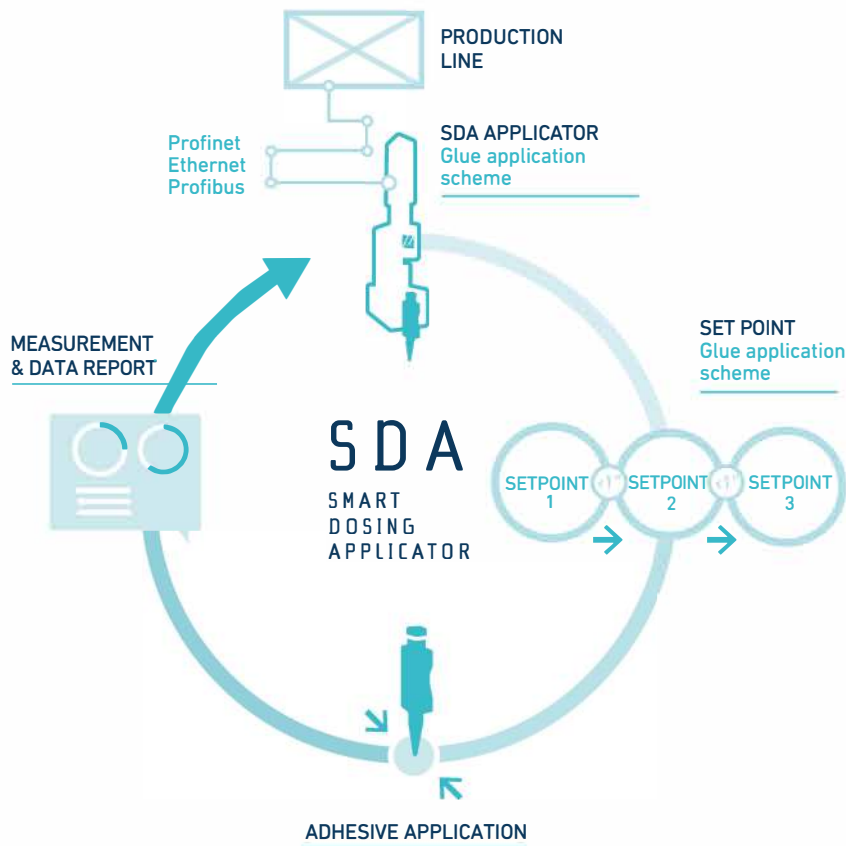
PRODUCTION LINE

Profinet
Ethernet
Profibus

SDA APPLICATOR
Glue application scheme

MEASUREMENT & DATA REPORT

SET POINT
Glue application scheme

SDA
SMART
DOSING
APPLICATOR

SETPOINT 1
SETPOINT 2
SETPOINT 3

ADHESIVE APPLICATION